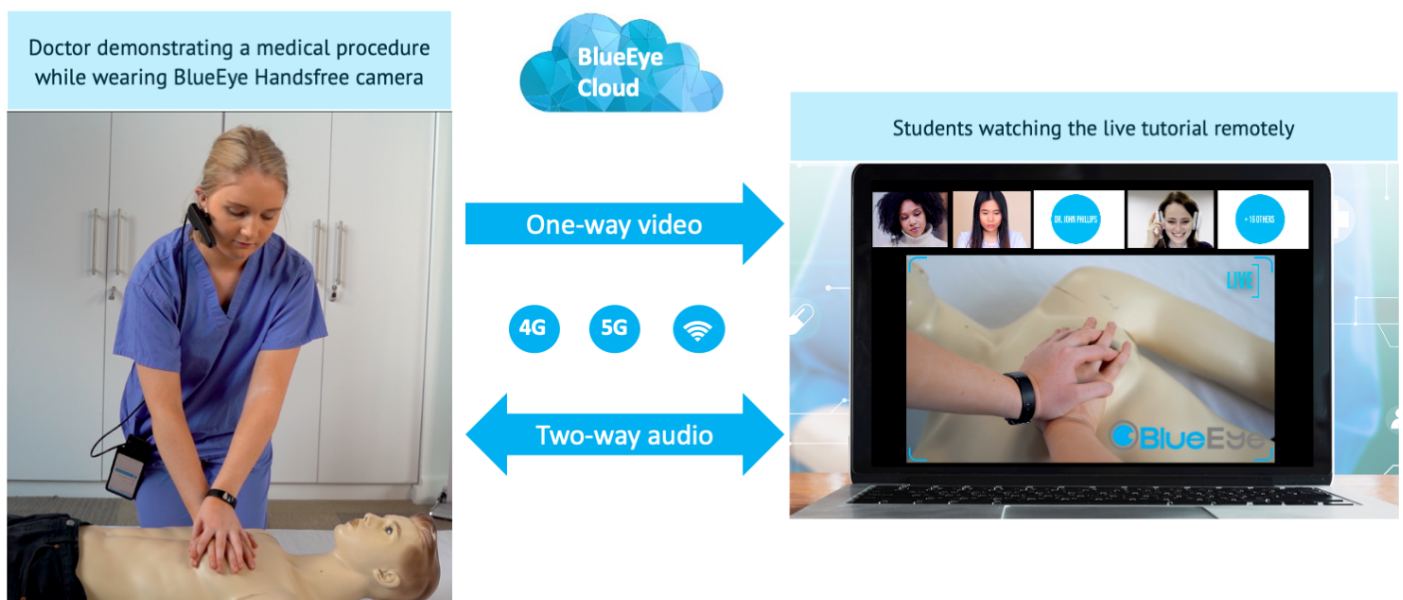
Doctor demonstrating a medical procedure while wearing BlueEye Handsfree camera

BlueEye Cloud

Students watching the live tutorial remotely

DR. JOHN PHILLIPS

+ 15 OTHERS

LIVE

BlueEye

One-way video

4G

5G

Two-way audio